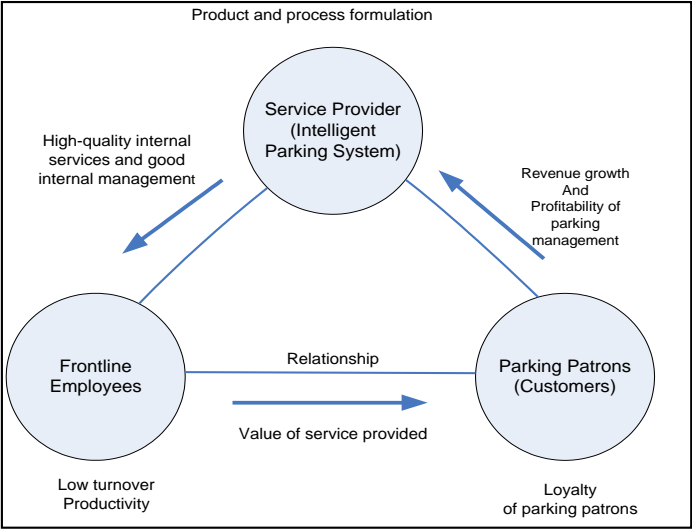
Product and process formulation

Service Provider (Intelligent Parking System)

High-quality internal services and good internal management

Revenue growth And Profitability of parking management

Frontline Employees

Relationship

Parking Patrons (Customers)

Value of service provided

Low turnover Productivity

Loyalty of parking patrons